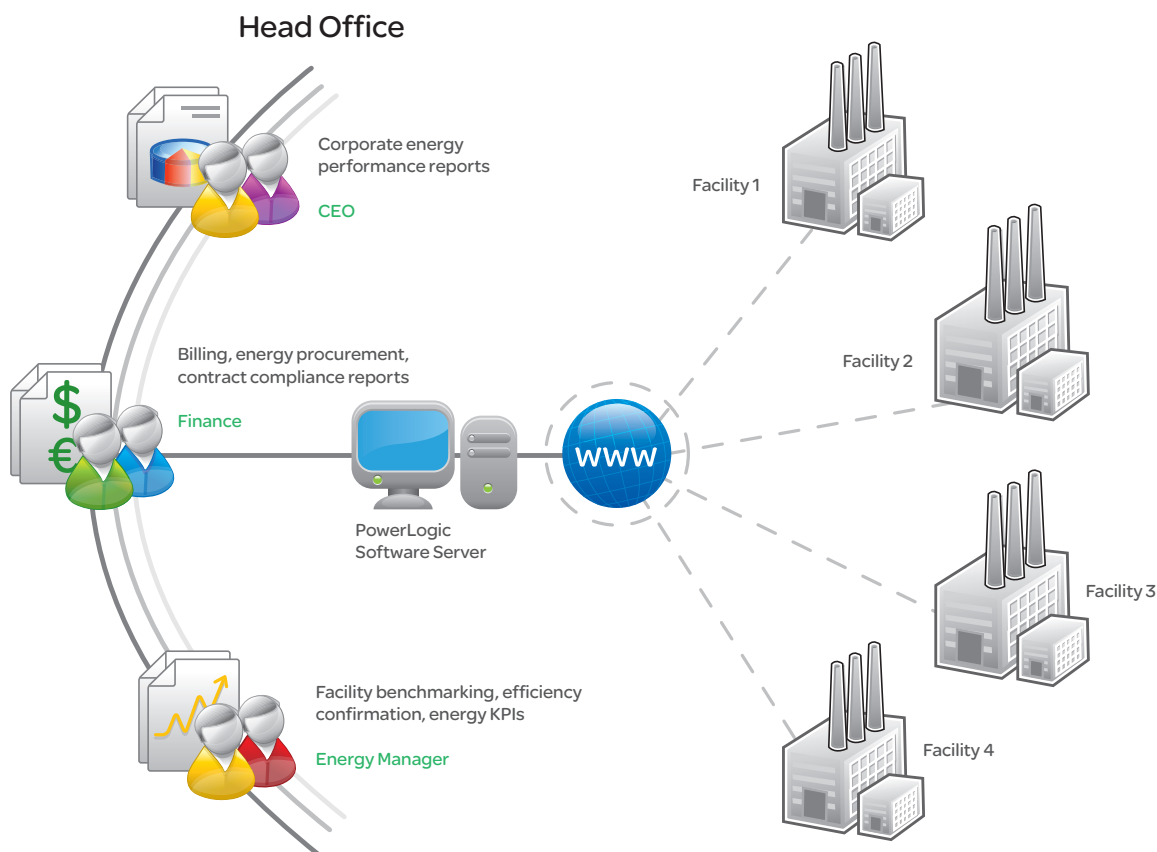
Head Office

Corporate energy performance reports

CEO

Billing, energy procurement, contract compliance reports

Finance

$

€

PowerLogic Software Server

www

Facility benchmarking, efficiency confirmation, energy KPIs

Energy Manager

Facility 1

Facility 2

Facility 3

Facility 4